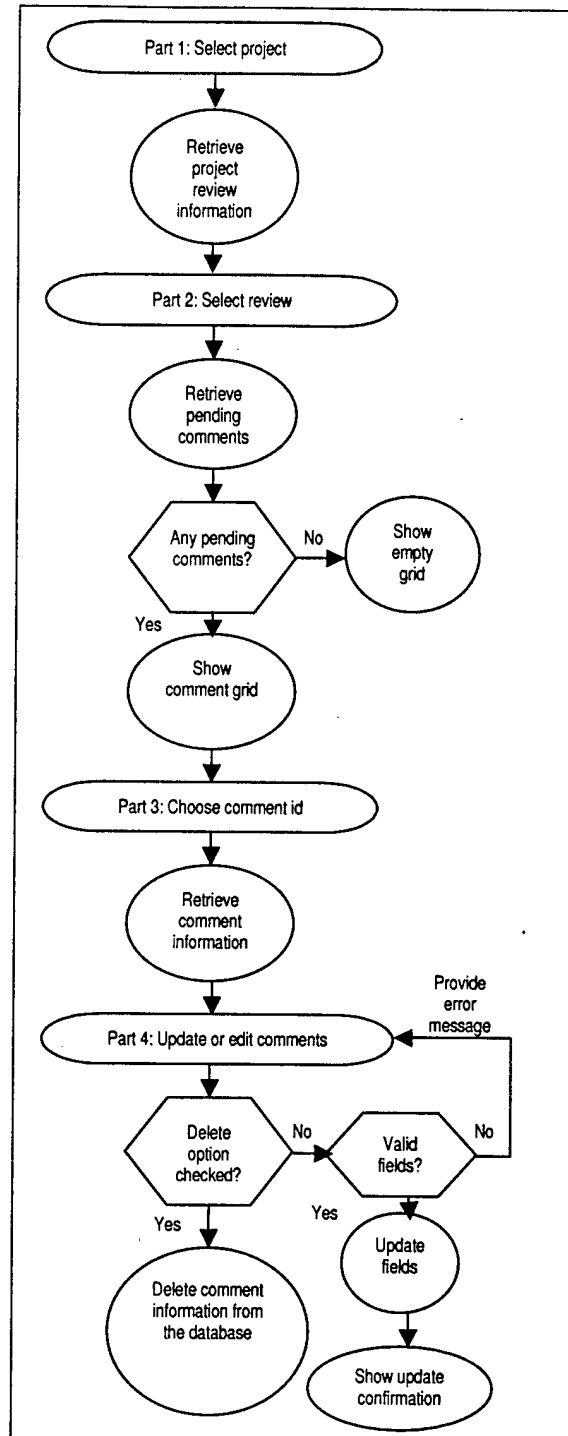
Part 1: Select project

Retrieve project review information

Part 2: Select review

Retrieve pending comments

Any pending comments?

No

Show empty grid

Yes

Show comment grid

Part 3: Choose comment id

Retrieve comment information

Provide error message

Part 4: Update or edit comments

Delete option checked?

No

Valid fields?

No

Yes

Yes

Delete comment information from the database

Update fields

Show update confirmation